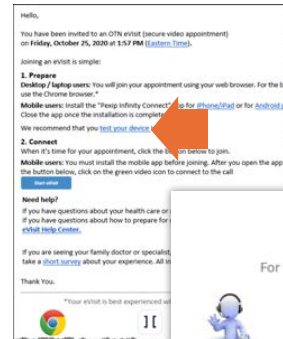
Hello,

You have been invited to an OTN eVisit (secure video appointment) on Friday, October 25, 2020 at 1:15 PM (Eastern Time).

Joining an eVisit is simple:

1. Prepare
Desktop / laptop users: You will join your appointment using your web browser. For the b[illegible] use the Chrome browser.*
Mobile users: Install the "Pexip Infinity Connect" app for iPhone/iPad or for Android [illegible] Close the app once the installation is complete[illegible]

We recommend that you test your device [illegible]

2. Connect
When it's time for your appointment, click the b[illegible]n below to join.
Mobile users: You must install the mobile app before joining. After you open the app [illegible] the button below, click on the green video icon to connect to the call

Start eVisit

Need help?
If you have questions about your health care or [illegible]
If you have questions about how to prepare for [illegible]
eVisit Help Center.

If you are seeing your family doctor or specialist, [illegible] take a short survey about your experience. All in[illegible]

Thank You.

*Your eVisit is best experienced wi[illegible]

For